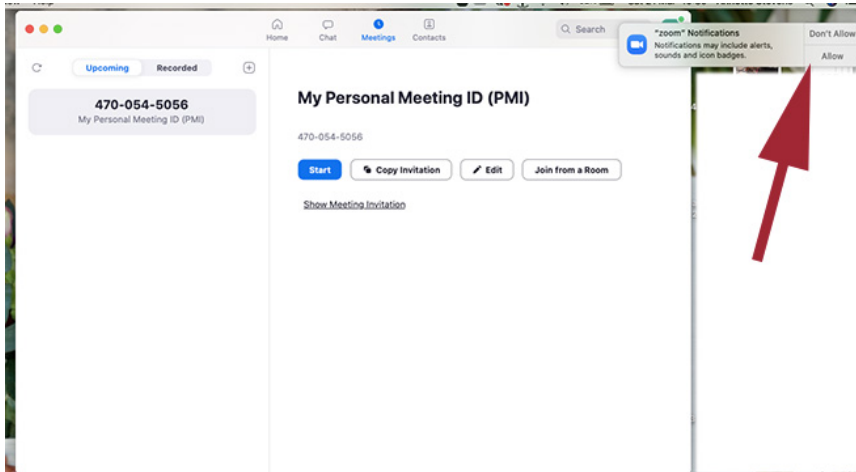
Home Chat Meetings Contacts

Search

"zoom" Notifications
Notifications may include alerts, sounds and icon badges.

Don't Allow

Allow

Upcoming Recorded

470-054-5056
My Personal Meeting ID (PMI)

My Personal Meeting ID (PMI)

470-054-5056

Start

Copy Invitation

Edit

Join from a Room

Show Meeting Invitation